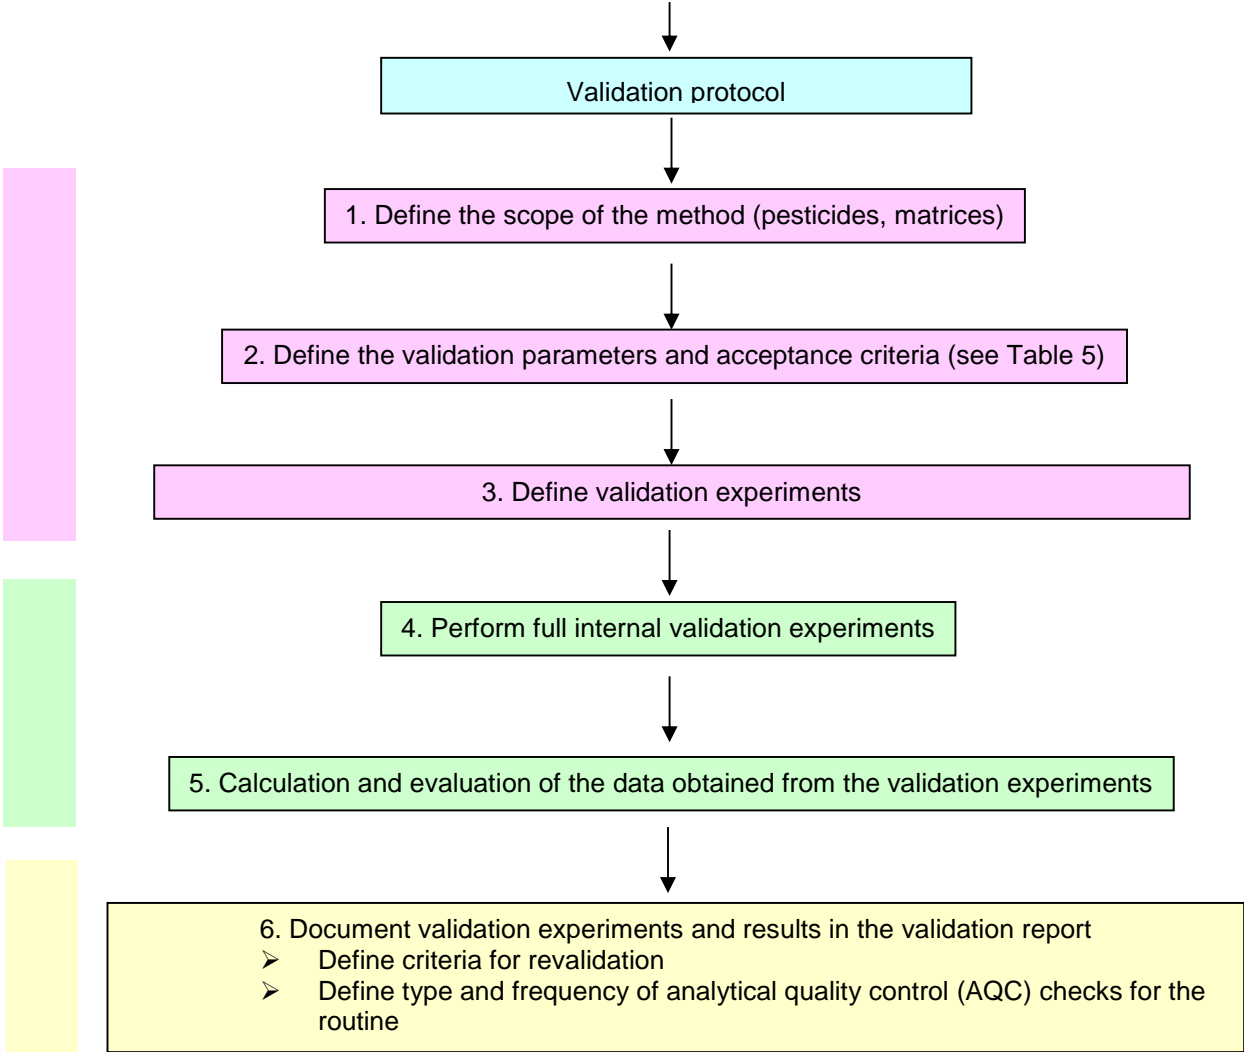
Validation protocol

1. Define the scope of the method (pesticides, matrices)

2. Define the validation parameters and acceptance criteria (see Table 5)

3. Define validation experiments

4. Perform full internal validation experiments

5. Calculation and evaluation of the data obtained from the validation experiments

6. Document validation experiments and results in the validation report
➢ Define criteria for revalidation
➢ Define type and frequency of analytical quality control (AQC) checks for the routine